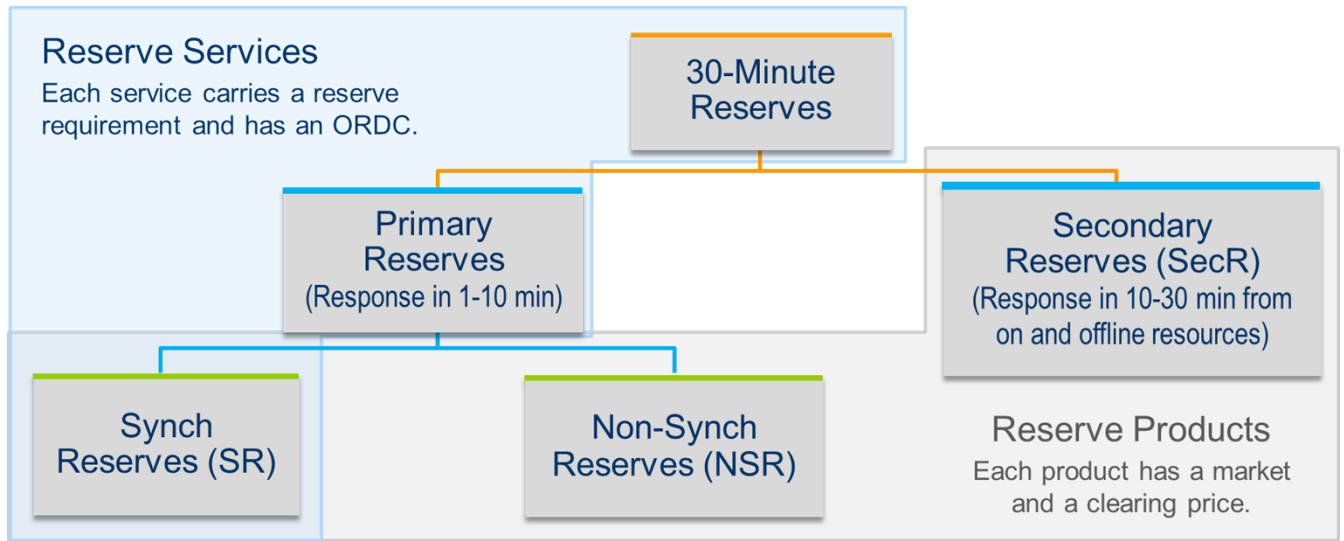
Reserve Services
Each service carries a reserve requirement and has an ORDC.

30-Minute Reserves

Primary Reserves
(Response in 1-10 min)

Secondary Reserves (SecR)
(Response in 10-30 min from on and offline resources)

Synch Reserves (SR)

Non-Synch Reserves (NSR)

Reserve Products
Each product has a market and a clearing price.